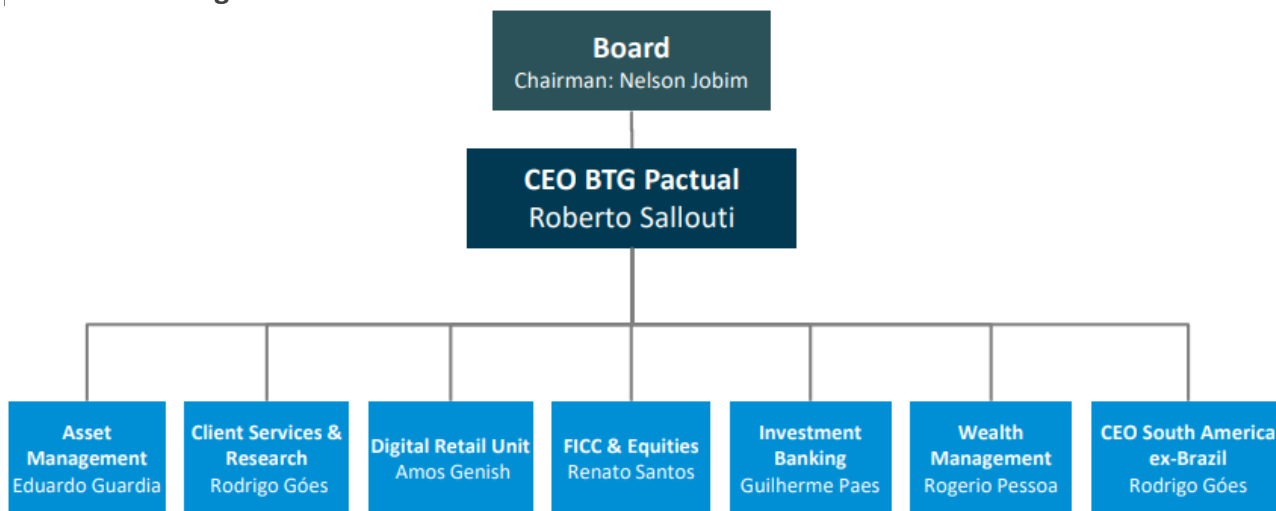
Board
Chairman: Nelson Jobim

CEO BTG Pactual
Roberto Sallouti

Asset Management
Eduardo Guardia

Client Services & Research
Rodrigo Góes

Digital Retail Unit
Amos Genish

FICC & Equities
Renato Santos

Investment Banking
Guilherme Paes

Wealth Management
Rogerio Pessoa

CEO South America ex-Brazil
Rodrigo Góes